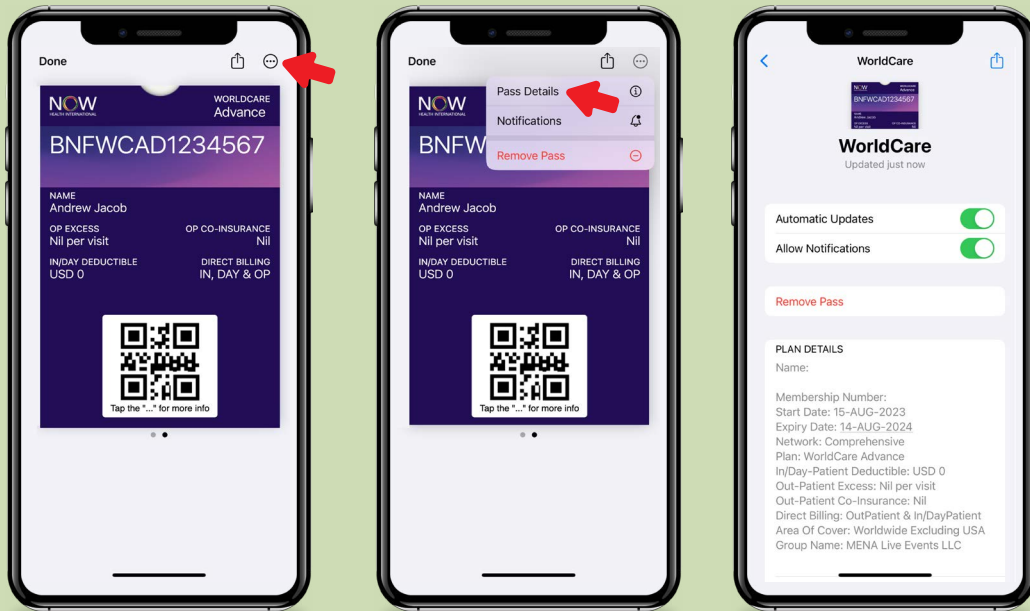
Done

NOW HEALTH INTERNATIONAL
WORLDCARE
Advance

BNFWCAD1234567

NAME
Andrew Jacob

OP EXCESS
Nil per visit

OP CO-INSURANCE
Nil

IN/DAY DEDUCTIBLE
USD 0

DIRECT BILLING
IN, DAY & OP

Tap the "..." for more info

Done

Pass Details
Notifications
Remove Pass

NOW HEALTH INTERNATIONAL

BNFW

NAME
Andrew Jacob

OP EXCESS
Nil per visit

OP CO-INSURANCE
Nil

IN/DAY DEDUCTIBLE
USD 0

DIRECT BILLING
IN, DAY & OP

Tap the "..." for more info

WorldCare

BNFWCAD1234567

WorldCare
Updated just now

Automatic Updates
Allow Notifications

Remove Pass

PLAN DETAILS
Name:

Membership Number:
Start Date: 15-AUG-2023
Expiry Date: 14-AUG-2024
Network: Comprehensive
Plan: WorldCare Advance
In/Day-Patient Deductible: USD 0
Out-Patient Excess: Nil per visit
Out-Patient Co-Insurance: Nil
Direct Billing: OutPatient & In/DayPatient
Area Of Cover: Worldwide Excluding USA
Group Name: MENA Live Events LLC